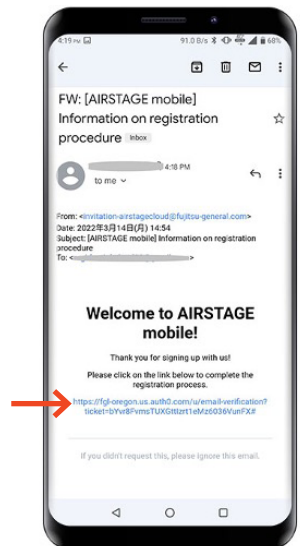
4:19 91.0 B/s 68%

FW: [AIRSTAGE mobile] Information on registration procedure Inbox

4:18 PM
to me

From: <invitation-airstagecloud@fujitsu-general.com>
Date: 2022年3月14日(月) 14:54
Subject: [AIRSTAGE mobile] Information on registration procedure
To: <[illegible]>

Welcome to AIRSTAGE mobile!

Thank you for signing up with us!

Please click on the link below to complete the registration process.

https://fgl-oregon.us.auth0.com/u/email-verification?ticket=bYvr8FvmsTUXGttlzrt1eMz6036VunFX#

If you didn't request this, please ignore this email.